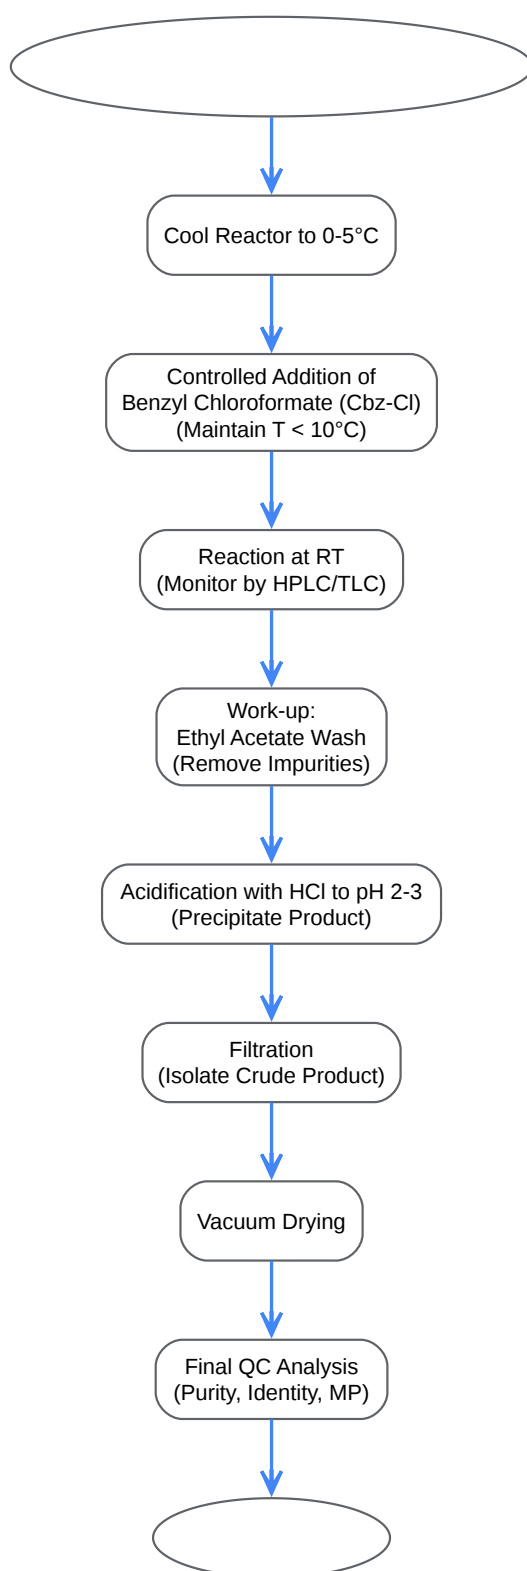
Cool Reactor to 0-5°C

Controlled Addition of Benzyl Chloroformate (Cbz-Cl) (Maintain T < 10°C)

Reaction at RT (Monitor by HPLC/TLC)

Work-up: Ethyl Acetate Wash (Remove Impurities)

Acidification with HCl to pH 2-3 (Precipitate Product)

Filtration (Isolate Crude Product)

Vacuum Drying

Final QC Analysis (Purity, Identity, MP)